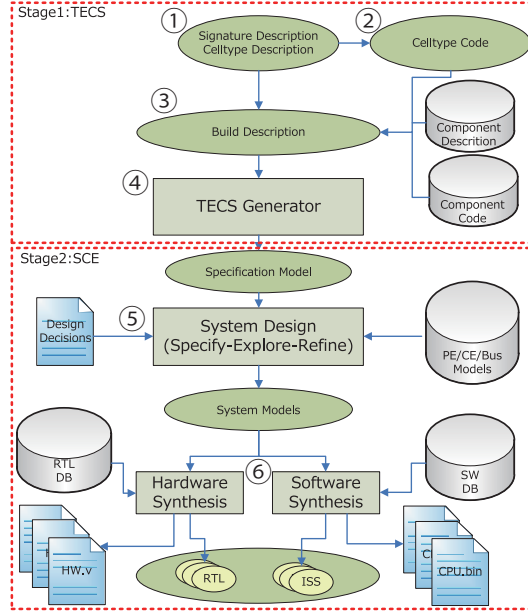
Stage1:TECS

①

Signature Description
Celltype Description

②

Celltype Code

③

Build Description

Component
Descrition

④

TECS Generator

Component
Code

Stage2:SCE

Specification Model

Design
Decisions

⑤

System Design
(Specify-Explore-Refine)

PE/CE/Bus
Models

System Models

RTL
DB

⑥

Hardware
Synthesis

Software
Synthesis

SW
DB

HW.v

RTL

ISS

CPU.bin